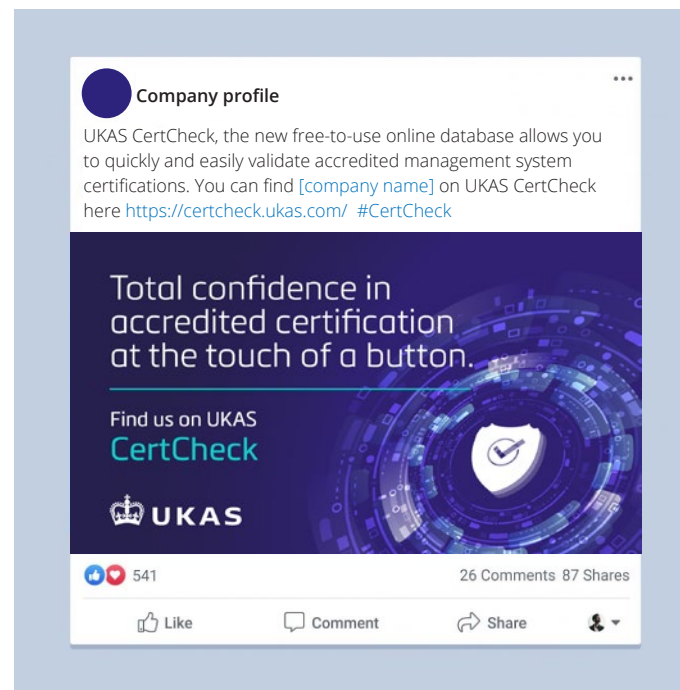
Company profile

UKAS CertCheck, the new free-to-use online database allows you to quickly and easily validate accredited management system certifications. You can find [company name] on UKAS CertCheck here https://certcheck.ukas.com/ #CertCheck

Total confidence in accredited certification at the touch of a button.

Find us on UKAS
CertCheck

UKAS

541

26 Comments 87 Shares

Like

Comment

Share